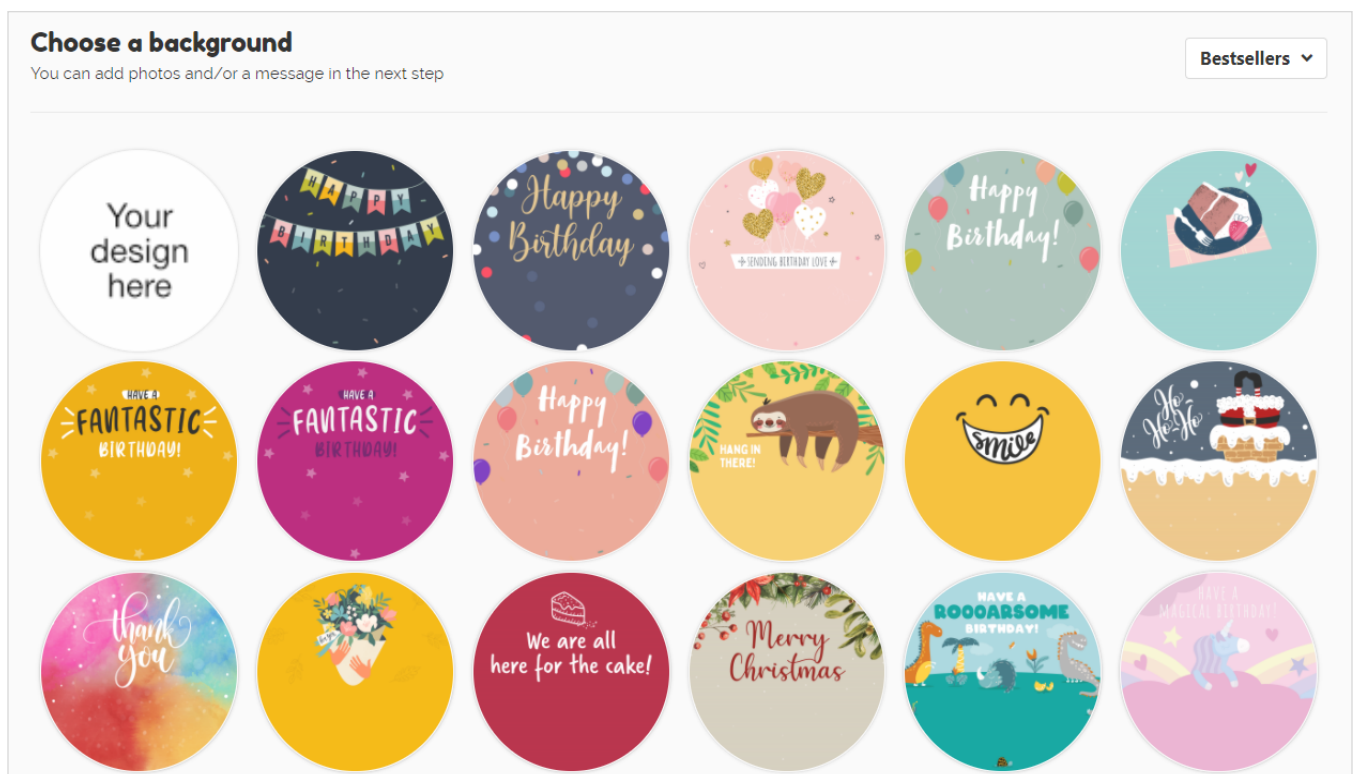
Choose a background
You can add photos and/or a message in the next step

Bestsellers

Your design here

HAPPY BIRTHDAY

Happy Birthday

SENDING BIRTHDAY LOVE

Happy Birthday!

HAVE A FANTASTIC BIRTHDAY!

HAVE A FANTASTIC BIRTHDAY!

Happy Birthday!

HANG IN THERE!

smile

Ho Ho Ho

thank you

We are all here for the cake!

Merry Christmas

HAVE A ROOOARSOME BIRTHDAY!

HAVE A MAGICAL BIRTHDAY!